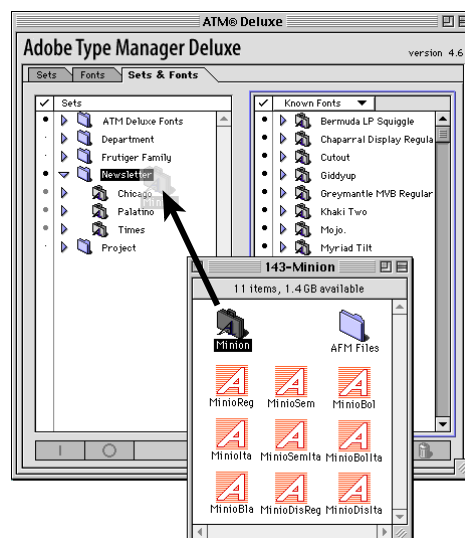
ATM® Deluxe

Adobe Type Manager Deluxe

version 4.6

Sets | Fonts | Sets & Fonts

✓ Sets

ATM Deluxe Fonts
Department
Frutiger Family
Newsletter
Chicago
Palatino
Times
Project

✓ Known Fonts

Bermuda LP Squiggle
Chaparral Display Regula
Cutout
Giddyup
Greymantle MVB Regular
Khaki Two
Mojo.
Myriad Tilt

143-Minion

11 items, 1.4 GB available

Minion
AFM Files
MinioReg
MinioSem
MinioBol
MinioIta
MinioSemIta
MinioBolIta
MinioBla
MinioDisReg
MinioDisIta